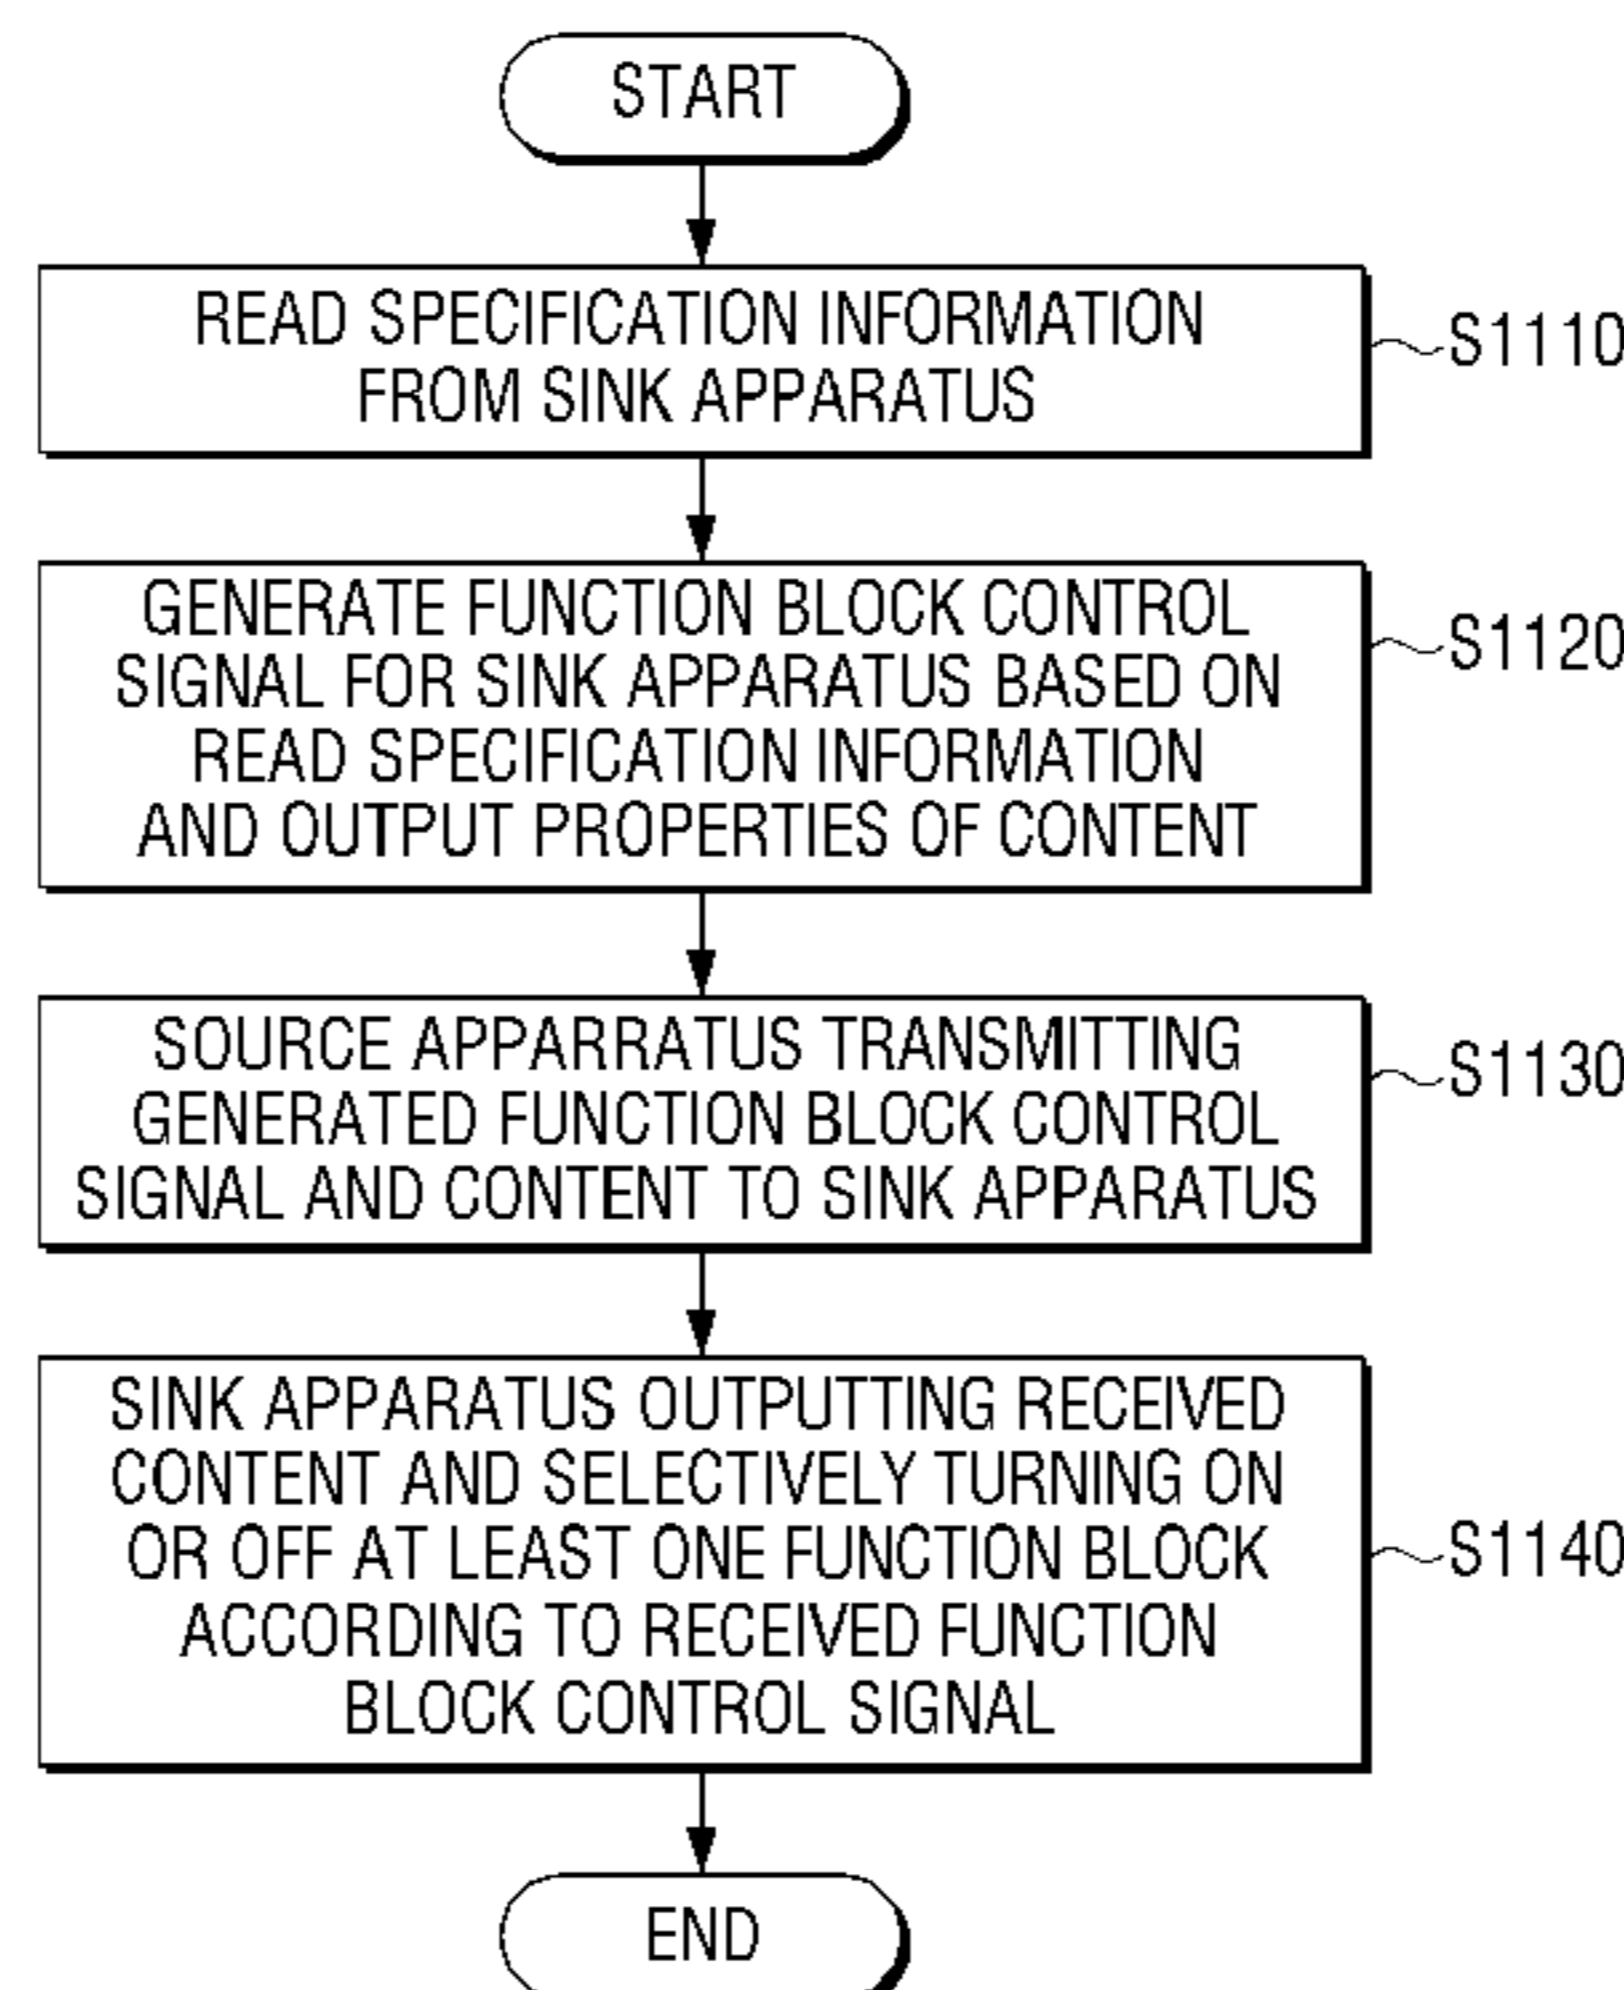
START

READ SPECIFICATION INFORMATION FROM SINK APPARATUS

S1110

GENERATE FUNCTION BLOCK CONTROL SIGNAL FOR SINK APPARATUS BASED ON READ SPECIFICATION INFORMATION AND OUTPUT PROPERTIES OF CONTENT

S1120

SOURCE APPARRATUS TRANSMITTING GENERATED FUNCTION BLOCK CONTROL SIGNAL AND CONTENT TO SINK APPARATUS

S1130

SINK APPARATUS OUTPUTTING RECEIVED CONTENT AND SELECTIVELY TURNING ON OR OFF AT LEAST ONE FUNCTION BLOCK ACCORDING TO RECEIVED FUNCTION BLOCK CONTROL SIGNAL

S1140

END